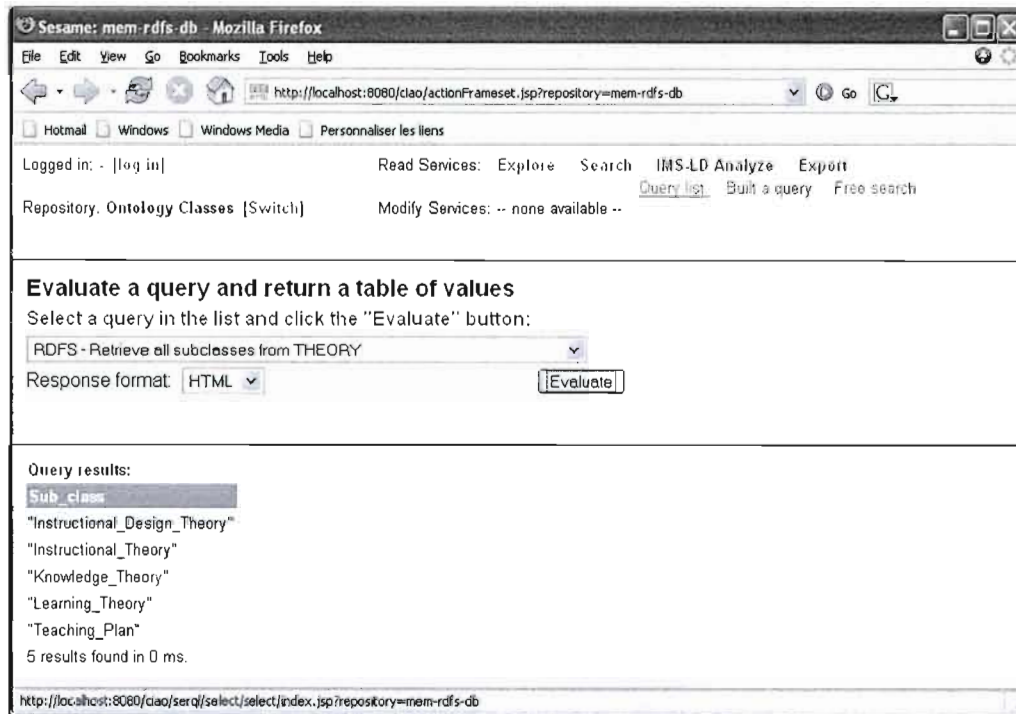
Sesame: mem-rdfs-db - Mozilla Firefox

File Edit View Go Bookmarks Tools Help

http://localhost:8080/ciao/actionFrameset.jsp?repository=mem-rdfs-db

Go G

Hotmail Windows Windows Media Personnaliser les liens

Logged in: - [log in]

Read Services: Explore Search IMS-LD Analyze Export

Query list Built a query Free search

Repository: Ontology Classes [Switch]

Modify Services: -- none available --

Evaluate a query and return a table of values

Select a query in the list and click the "Evaluate" button:

RDFS - Retrieve all subclasses from THEORY

Response format: HTML

Evaluate

Query results:

| Sub_class |
|---|
| "Instructional_Design_Theory" |
| "Instructional_Theory" |
| "Knowledge_Theory" |
| "Learning_Theory" |
| "Teaching_Plan" |

5 results found in 0 ms.

http://localhost:8080/ciao/serql/select/select/index.jsp?repository=mem-rdfs-db